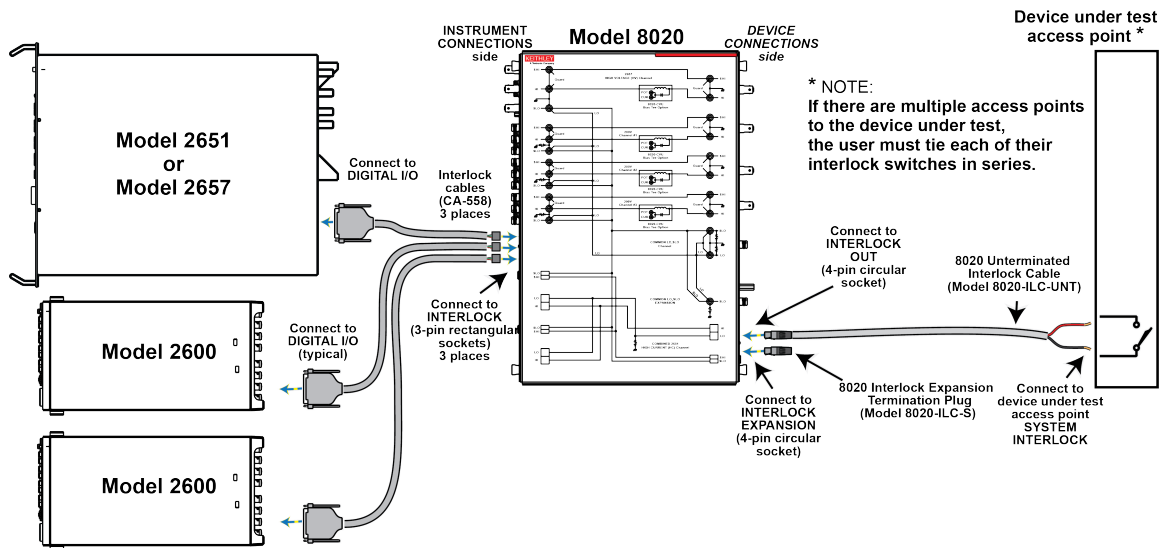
INSTRUMENT CONNECTIONS side

Model 8020

DEVICE CONNECTIONS side

Device under test access point *

* NOTE:
If there are multiple access points to the device under test, the user must tie each of their interlock switches in series.

Model 2651 or Model 2657

Connect to DIGITAL I/O

Interlock cables (CA-558) 3 places

Connect to INTERLOCK (3-pin rectangular sockets) 3 places

Model 2600

Connect to DIGITAL I/O (typical)

Model 2600

Connect to INTERLOCK OUT (4-pin circular socket)

8020 Unterminated Interlock Cable (Model 8020-ILC-UNT)

Connect to INTERLOCK EXPANSION (4-pin circular socket)

8020 Interlock Expansion Termination Plug (Model 8020-ILC-S)

Connect to device under test access point SYSTEM INTERLOCK